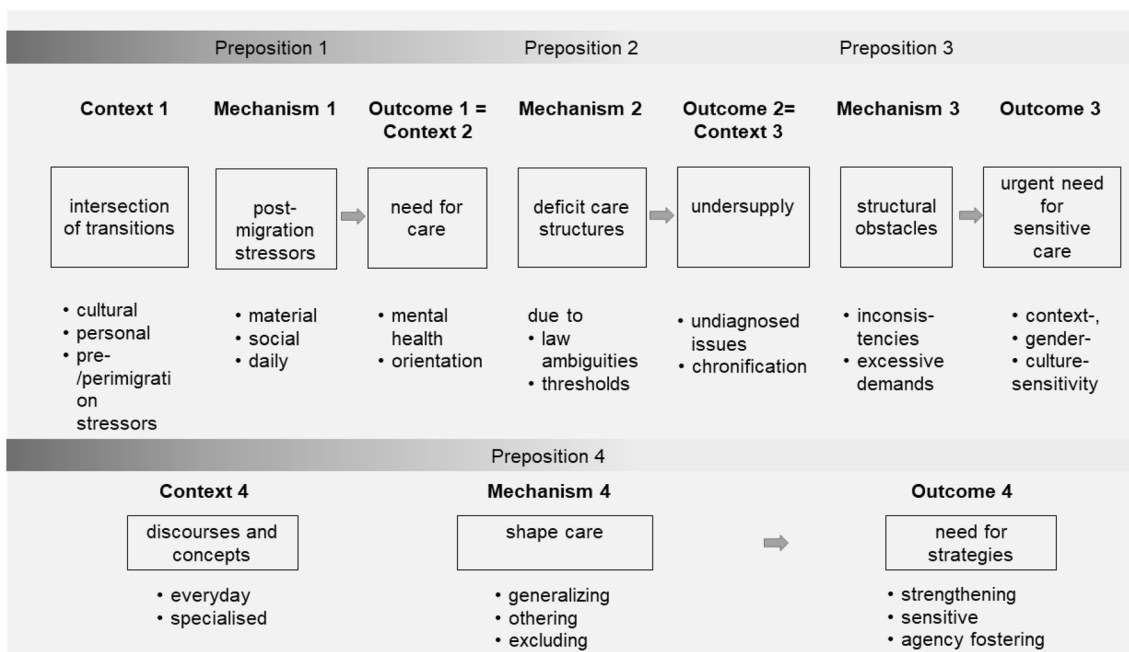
Preposition 1 Preposition 2 Preposition 3

**Context 1**

intersection of transitions

- cultural
- personal
- pre-/perimigration stressors

**Mechanism 1**

post-migration stressors

- material
- social
- daily

**Outcome 1 = Context 2**

need for care

- mental health
- orientation

**Mechanism 2**

deficit care structures

due to
- law ambiguities
- thresholds

**Outcome 2= Context 3**

undersupply

- undiagnosed issues
- chronification

**Mechanism 3**

structural obstacles

- inconsistencies
- excessive demands

**Outcome 3**

urgent need for sensitive care

- context-,
- gender-
- culture-sensitivity

Preposition 4

**Context 4**

discourses and concepts

- everyday
- specialised

**Mechanism 4**

shape care

- generalizing
- othering
- excluding

**Outcome 4**

need for strategies

- strengthening
- sensitive
- agency fostering